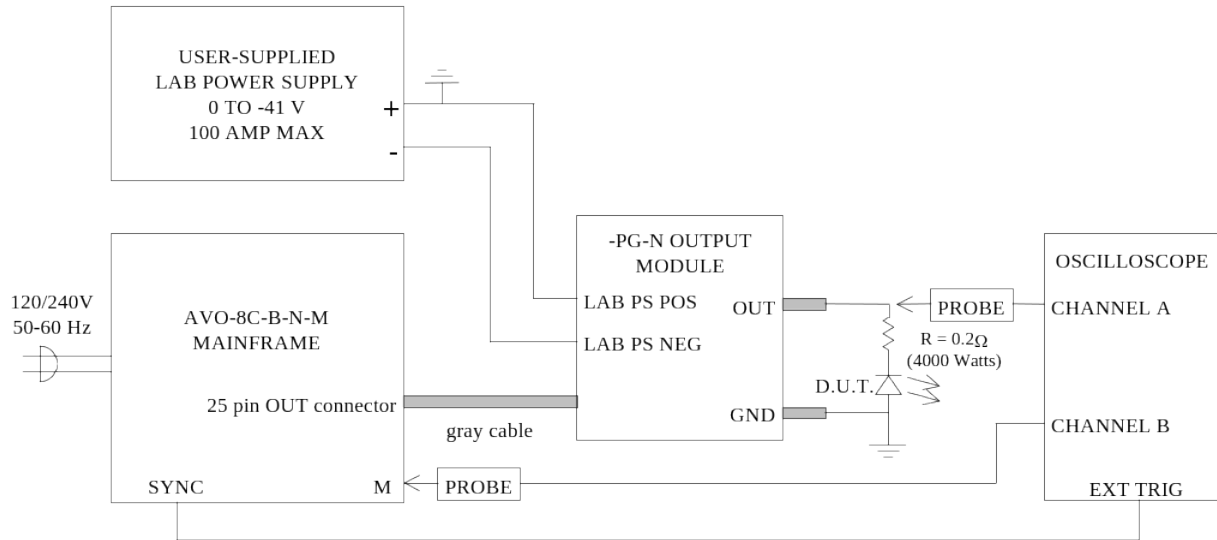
USER-SUPPLIED
LAB POWER SUPPLY
0 TO -41 V
100 AMP MAX

+

-

120/240V
50-60 Hz

AVO-8C-B-N-M
MAINFRAME

25 pin OUT connector

SYNC

M

gray cable

-PG-N OUTPUT
MODULE

LAB PS POS

LAB PS NEG

OUT

GND

PROBE

R = 0.2Ω
(4000 Watts)

D.U.T.

PROBE

OSCILLOSCOPE

CHANNEL A

CHANNEL B

EXT TRIG